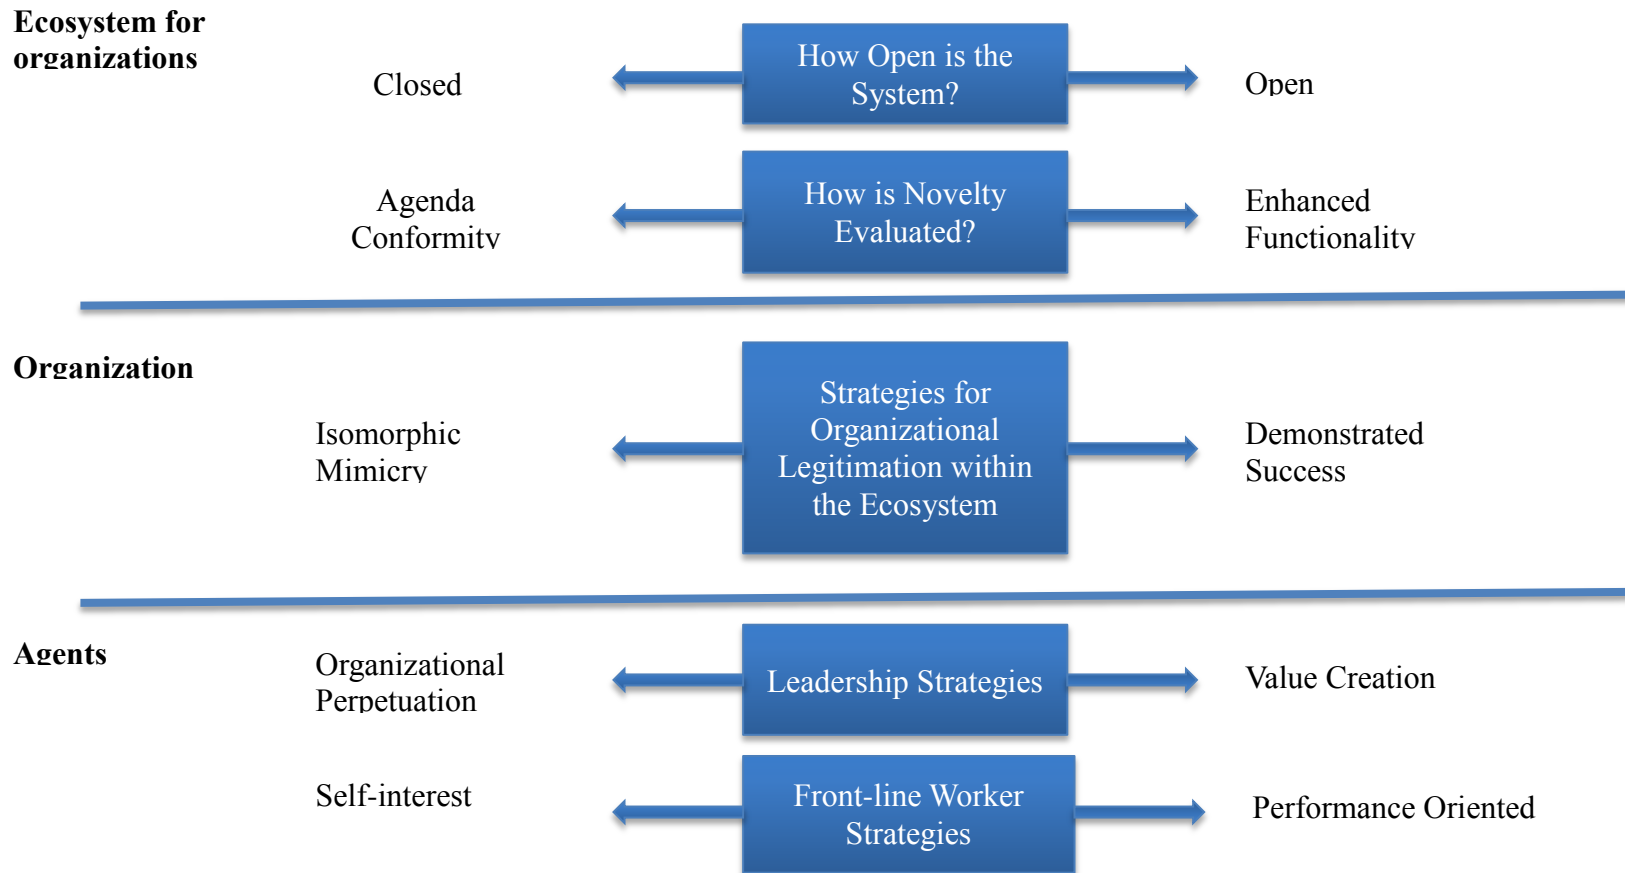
Ecosystem for organizations

Closed

How Open is the System?

Open

Agenda Conformity

How is Novelty Evaluated?

Enhanced Functionality

Organization

Isomorphic Mimicry

Strategies for Organizational Legitimation within the Ecosystem

Demonstrated Success

Agents

Organizational Perpetuation

Leadership Strategies

Value Creation

Self-interest

Front-line Worker Strategies

Performance Oriented